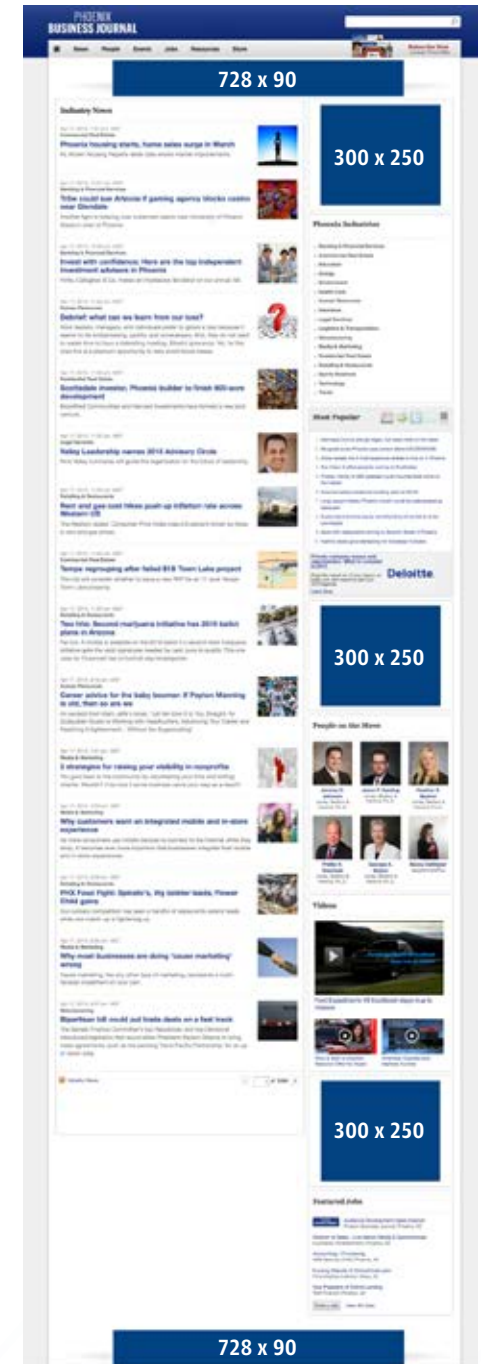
PHOENIX
BUSINESS JOURNAL

News People Events Jobs Resources Store

728 x 90

Industry News

Phoenix housing starts, home sales surge in March

Tribe could sue Arizona if gaming agency blocks casino near Glendale

Invest with confidence: Here are the top independent investment advisers in Phoenix

Debrief: what can we learn from our loss?

Scottsdale investor, Phoenix builder to finish 600-acre development

Valley Leadership names 2015 Advisory Circle

Rent and gas cost hikes push up inflation rate across Western US

Tempe regrouping after failed $1B Town Lake project

Two hits: Second marijuana initiative has 2016 ballot plans in Arizona

Career advice for the baby boomer: If Peyton Manning is old, then so are we

3 strategies for raising your visibility in nonprofits

Why customers want an integrated mobile and in-store experience

PHX Food Fight: Spinato's, Vig bidder leads, Flower Child gains

Why most businesses are doing 'cause marketing' wrong

Bipartisan bill could put trade deals on a fast track

Industry News

300 x 250

Phoenix Industries

Most Popular

Deloitte

300 x 250

People on the Move

Videos

300 x 250

Featured Jobs

728 x 90